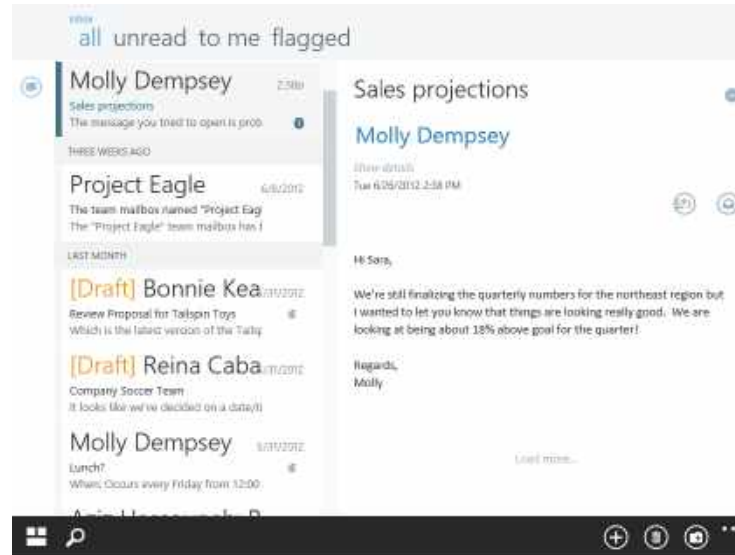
inbox
all unread to me flagged

Molly Dempsey 2:58m
Sales projections
The message you tried to open is prob

THREE WEEKS AGO

Project Eagle 6/6/2012
The team mailbox named "Project Eag
The "Project Eagle" team mailbox has l

LAST MONTH

[Draft] Bonnie Kea /31/2012
Review Proposal for Tailspin Toys
Which is the latest version of the Tailsp

[Draft] Reina Caba /31/2012
Company Soccer Team
It looks like we've decided on a date/ti

Molly Dempsey 5/31/2012
Lunch?
When: Occurs every Friday from 12:00

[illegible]

Sales projections

Molly Dempsey

Show details
Tue 6/26/2012 2:58 PM

Hi Sara,

We're still finalizing the quarterly numbers for the northeast region but I wanted to let you know that things are looking really good. We are looking at being about 18% above goal for the quarter!

Regards,
Molly

Load more...